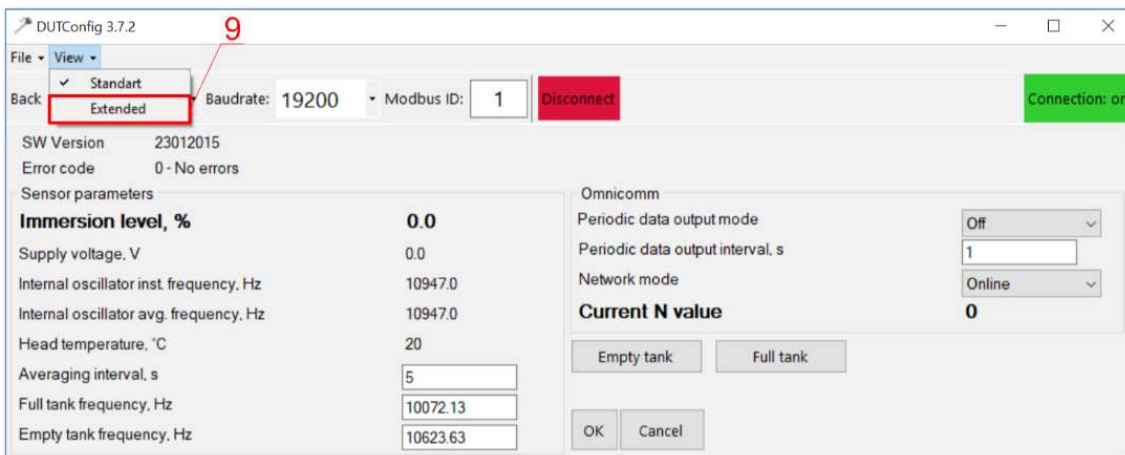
DUTConfig 3.7.2

9

File View

Standart

Extended

Back

Baudrate: 19200

Modbus ID: 1

Disconnect

Connection: or

SW Version 23012015

Error code 0 - No errors

Sensor parameters

| | |
|---|---|
| Immersion level, % | 0.0 |
| Supply voltage, V | 0.0 |
| Internal oscillator inst. frequency, Hz | 10947.0 |
| Internal oscillator avg. frequency, Hz | 10947.0 |
| Head temperature, °C | 20 |
| Averaging interval, s | 5 |
| Full tank frequency, Hz | 10072.13 |
| Empty tank frequency, Hz | 10623.63 |

Omnicomm

| | |
|---|---|
| Periodic data output mode | Off |
| Periodic data output interval, s | 1 |
| Network mode | Online |
| Current N value | 0 |

Empty tank

Full tank

OK

Cancel